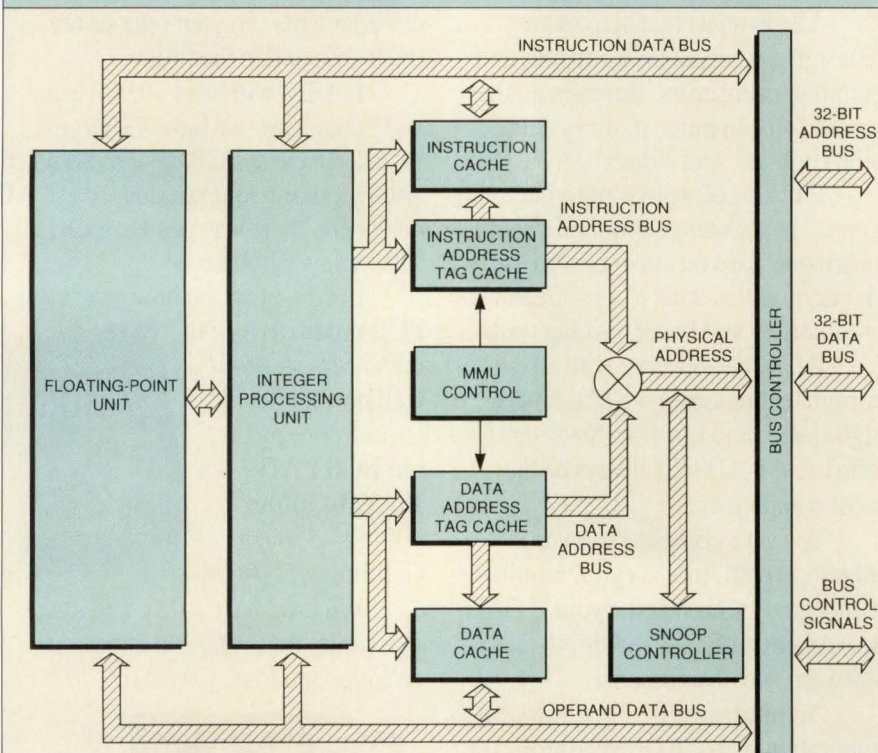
INSTRUCTION DATA BUS

32-BIT ADDRESS BUS

INSTRUCTION CACHE

INSTRUCTION ADDRESS BUS

INSTRUCTION ADDRESS TAG CACHE

FLOATING-POINT UNIT

INTEGER PROCESSING UNIT

MMU CONTROL

PHYSICAL ADDRESS

32-BIT DATA BUS

BUS CONTROLLER

DATA ADDRESS TAG CACHE

DATA ADDRESS BUS

BUS CONTROL SIGNALS

DATA CACHE

SNOOP CONTROLLER

OPERAND DATA BUS